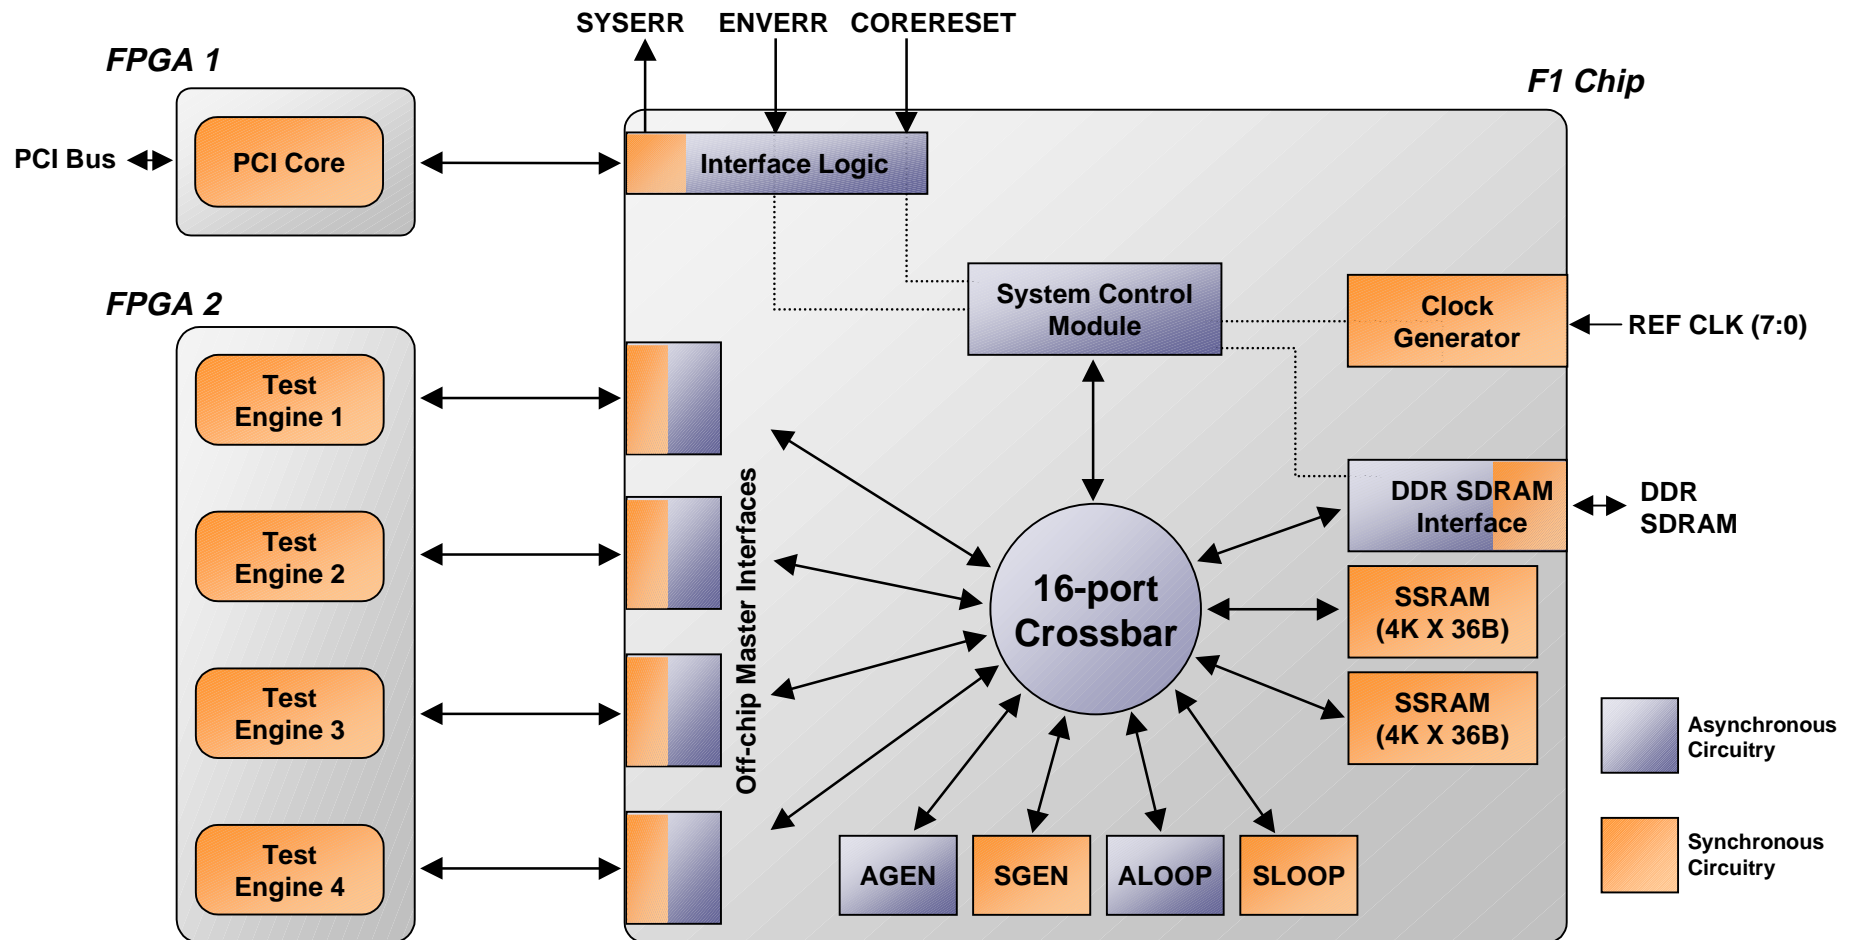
SYSERR ENVERR CORERESET

FPGA 1

F1 Chip

PCI Bus

PCI Core

Interface Logic

FPGA 2

System Control Module

Clock Generator

REF CLK (7:0)

Test Engine 1

Test Engine 2

Test Engine 3

Test Engine 4

Off-chip Master Interfaces

16-port Crossbar

DDR SDRAM Interface

DDR SDRAM

SSRAM (4K X 36B)

SSRAM (4K X 36B)

Asynchronous Circuitry

Synchronous Circuitry

AGEN

SGEN

ALOOP

SLOOP